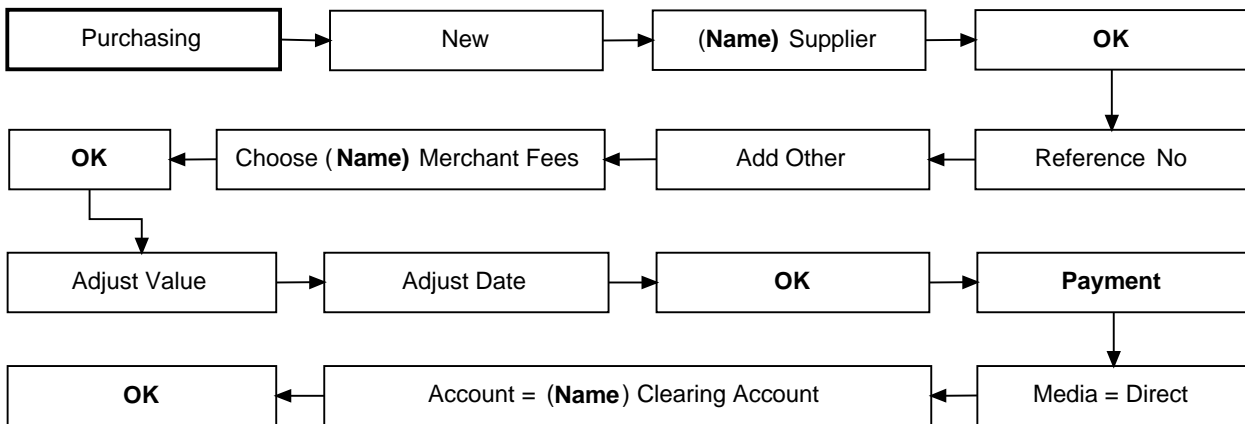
Purchasing

New

(**Name)** Supplier

**OK**

Reference No

Add Other

Choose ( **Name)** Merchant Fees

**OK**

Adjust Value

Adjust Date

**OK**

**Payment**

Media = Direct

Account = (**Name**) Clearing Account

**OK**